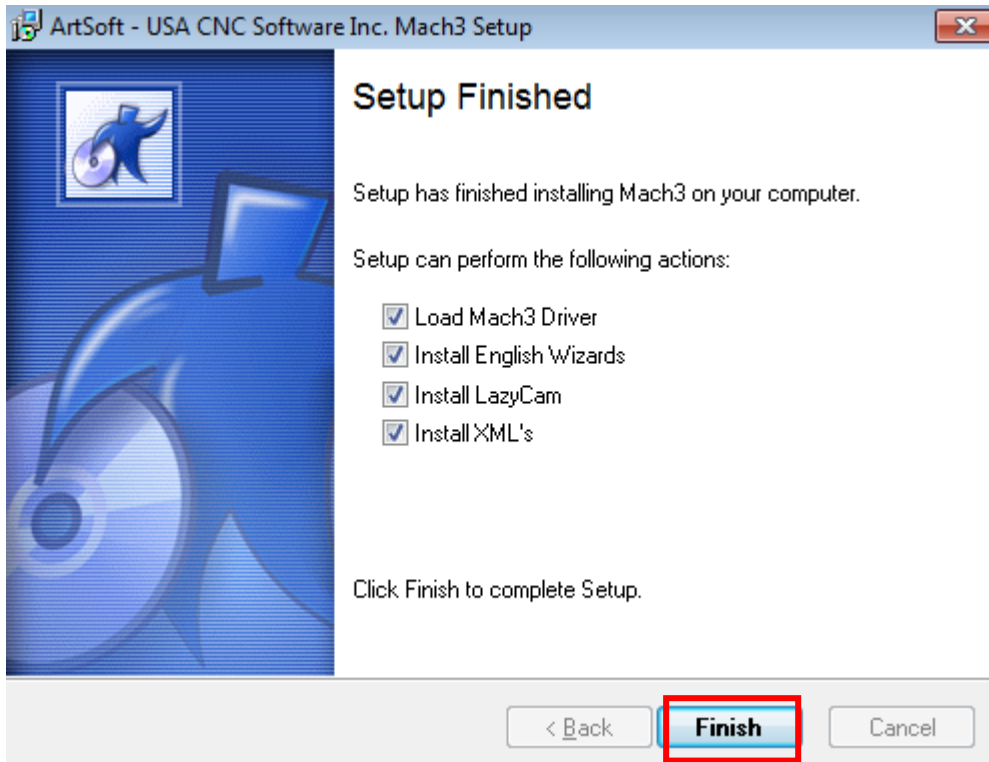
ArtSoft - USA CNC Software Inc. Mach3 Setup

Setup Finished

Setup has finished installing Mach3 on your computer.

Setup can perform the following actions:

Load Mach3 Driver
Install English Wizards
Install LazyCam
Install XML's

Click Finish to complete Setup.

< Back
Finish
Cancel